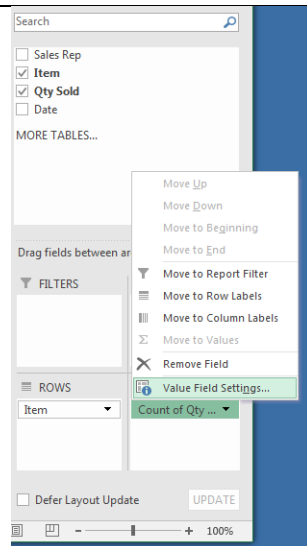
Search

Sales Rep
Item
Qty Sold
Date

MORE TABLES...

Drag fields between ar

FILTERS

ROWS

Item

Move Up
Move Down
Move to Beginning
Move to End
Move to Report Filter
Move to Row Labels
Move to Column Labels
Move to Values
Remove Field
Value Field Settings...

Count of Qty ...

Defer Layout Update

UPDATE

100%